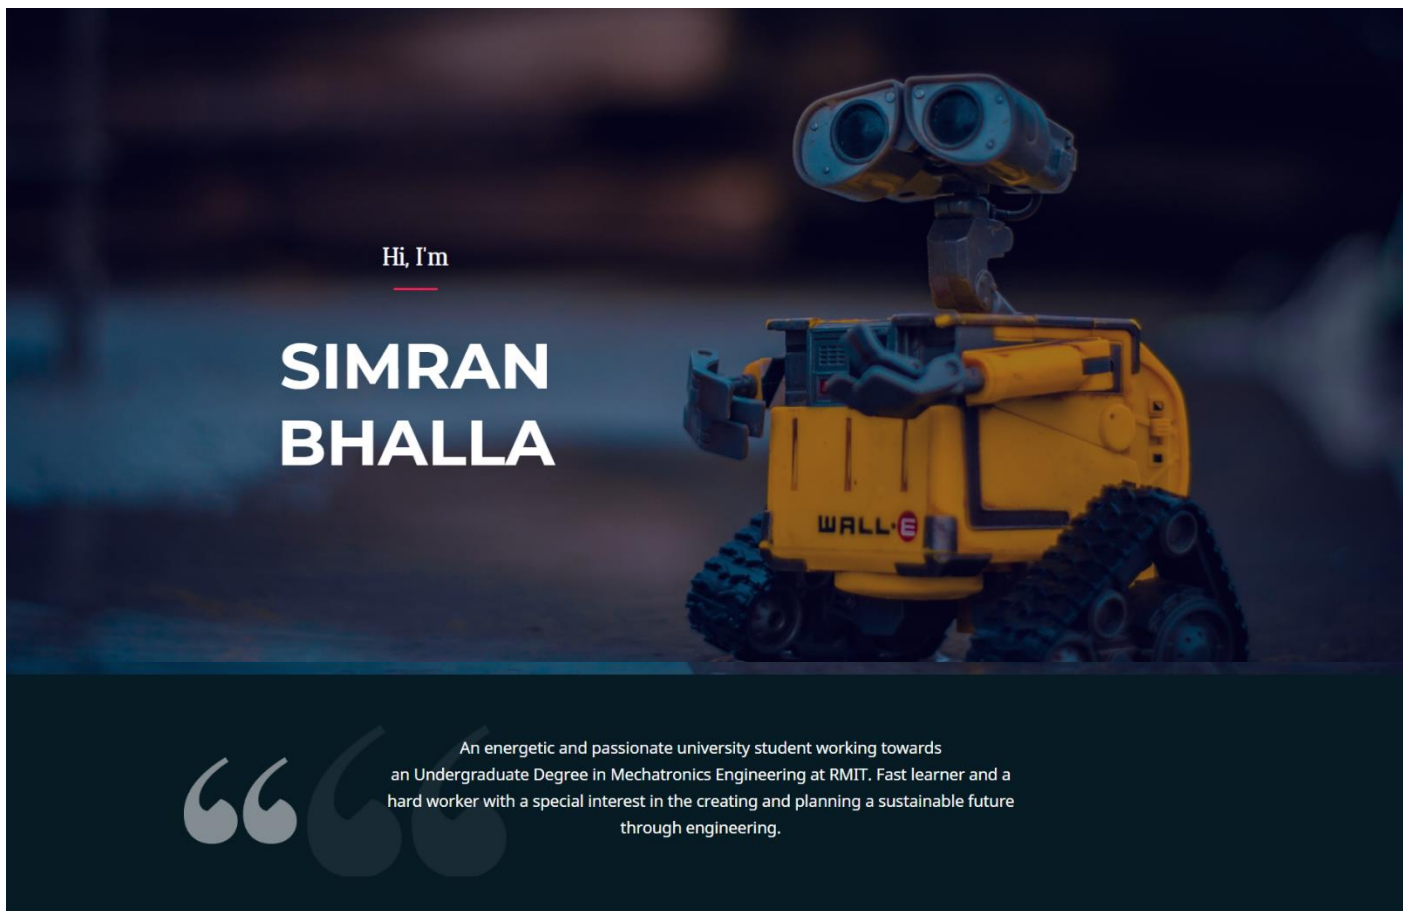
Hi, I'm

SIMRAN BHALLA

WALL·E

An energetic and passionate university student working towards an Undergraduate Degree in Mechatronics Engineering at RMIT. Fast learner and a hard worker with a special interest in the creating and planning a sustainable future through engineering.